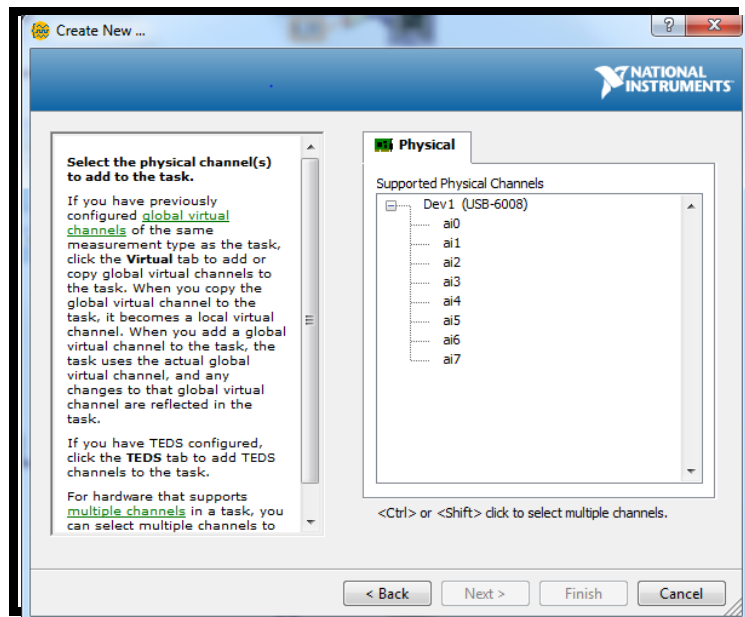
Create New ...

? X

NATIONAL INSTRUMENTS

Select the physical channel(s) to add to the task.

If you have previously configured global virtual channels of the same measurement type as the task, click the Virtual tab to add or copy global virtual channels to the task. When you copy the global virtual channel to the task, it becomes a local virtual channel. When you add a global virtual channel to the task, the task uses the actual global virtual channel, and any changes to that global virtual channel are reflected in the task.

If you have TEDS configured, click the TEDS tab to add TEDS channels to the task.

For hardware that supports multiple channels in a task, you can select multiple channels to

Physical

Supported Physical Channels

Dev1 (USB-6008)
ai0
ai1
ai2
ai3
ai4
ai5
ai6
ai7

<Ctrl> or <Shift> click to select multiple channels.

< Back

Next >

Finish

Cancel